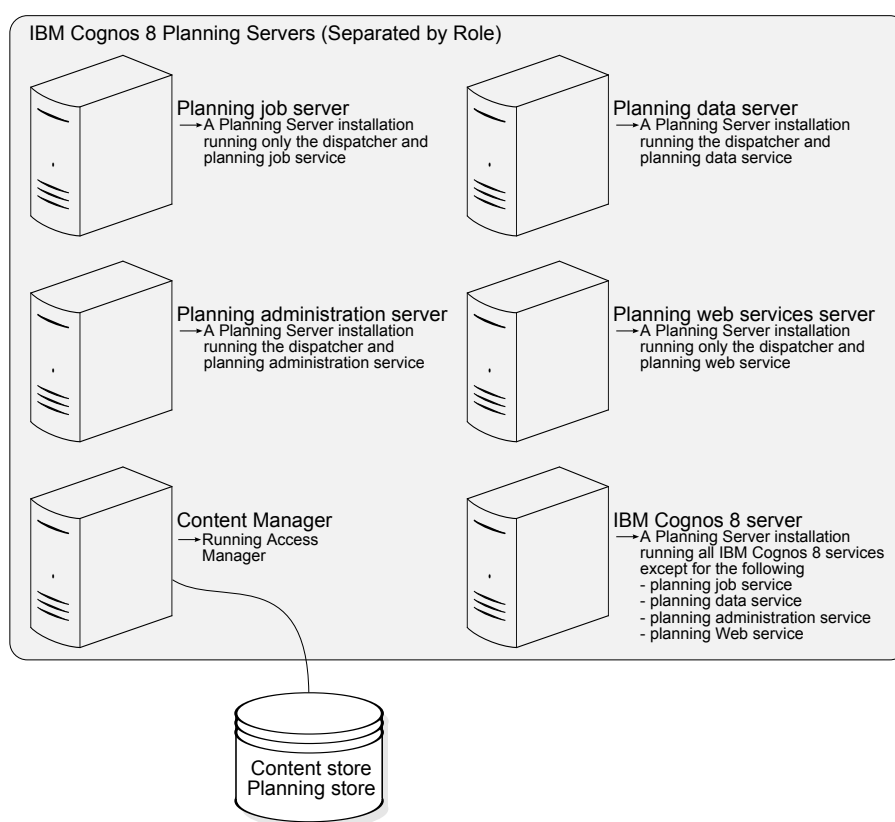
IBM Cognos 8 Planning Servers (Separated by Role)

Planning job server
→A Planning Server installation running only the dispatcher and planning job service

Planning data server
→A Planning Server installation running the dispatcher and planning data service

Planning administration server
→A Planning Server installation running the dispatcher and planning administration service

Planning web services server
→A Planning Server installation running only the dispatcher and planning web service

Content Manager
→Running Access Manager

IBM Cognos 8 server
→A Planning Server installation running all IBM Cognos 8 services except for the following
- planning job service
- planning data service
- planning administration service
- planning Web service

Content store
Planning store